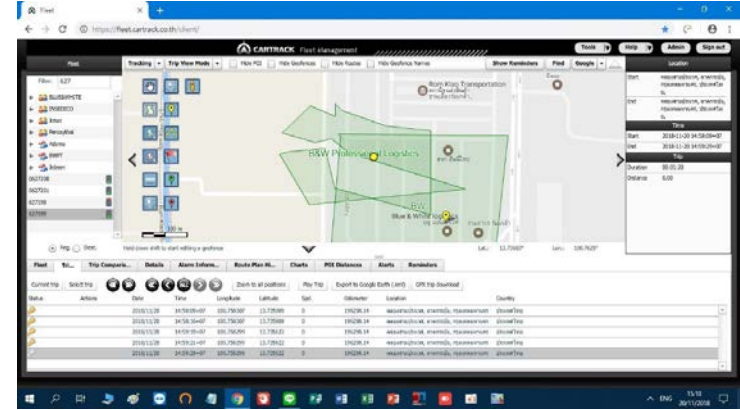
Fleet
https://fleet.cartrack.co.th/client/
CARTRACK Fleet Management
Tools Help Admin Sign out
Fleet
Tracking Trip View Mode Hide POI Hide Geofences Hide Routes Hide Geofence Names Show Reminders Find Google
Location
Filter: 627
BLUESWHITE
INSEEECO
Amari
Pencyclinal
Alloma
SWIFT
Bidvest
0627208
0627001
627199
627089
Born Klao Transportation
B&W Professional Logistics
B/W
Blue & White Logistics
100 m
Reg Desc
Hold down shift to start editing a geofence
Lat: 13.73607 Lon: 100.7620
Start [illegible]
End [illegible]
Time
Start 2018-11-20 14:58:09+07
End 2018-11-20 14:59:29+07
Trip
Duration 00:01:20
Distance 0.00
Fleet Tri... Trip Compari... Details Alarm Inform... Route Plan Hi... Charts POI Distances Alerts Reminders
Current trip Select trip Zoom to all positions Play Trip Export to Google Earth (.kml) GPX trip download
| Status | Actions | Date | Time | Longitude | Latitude | Spd. | Odometer | Location | Country |
|---|---|---|---|---|---|---|---|---|---|
| | | 2018/11/20 | 14:58:09+07 | 100.75630 | 13.73599 | 0 | 199298.14 | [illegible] | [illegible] |
| | | 2018/11/20 | 14:58:39+07 | 100.75630 | 13.73599 | 0 | 199298.14 | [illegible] | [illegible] |
| | | 2018/11/20 | 14:59:00+07 | 100.75629 | 13.73602 | 0 | 199298.14 | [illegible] | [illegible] |
| | | 2018/11/20 | 14:59:21+07 | 100.75629 | 13.73602 | 0 | 199298.14 | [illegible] | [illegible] |
| | | 2018/11/20 | 14:59:29+07 | 100.75629 | 13.73602 | 0 | 199298.14 | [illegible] | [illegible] |
ENG 15:10 20/11/2018